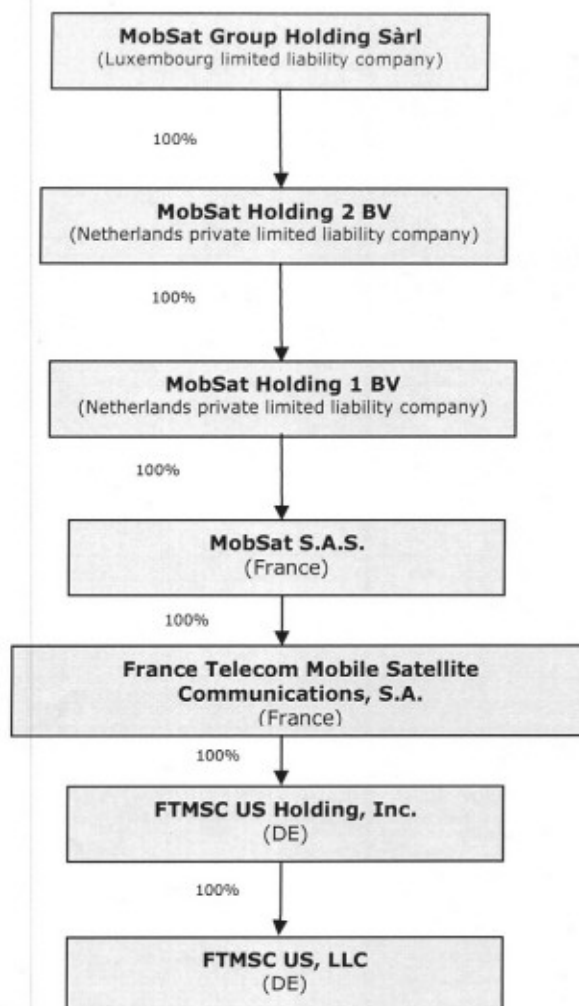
MobSat Group Holding Sàrl
(Luxembourg limited liability company)

100%

MobSat Holding 2 BV
(Netherlands private limited liability company)

100%

MobSat Holding 1 BV
(Netherlands private limited liability company)

100%

MobSat S.A.S.
(France)

100%

France Telecom Mobile Satellite Communications, S.A.
(France)

100%

FTMSC US Holding, Inc.
(DE)

100%

FTMSC US, LLC
(DE)